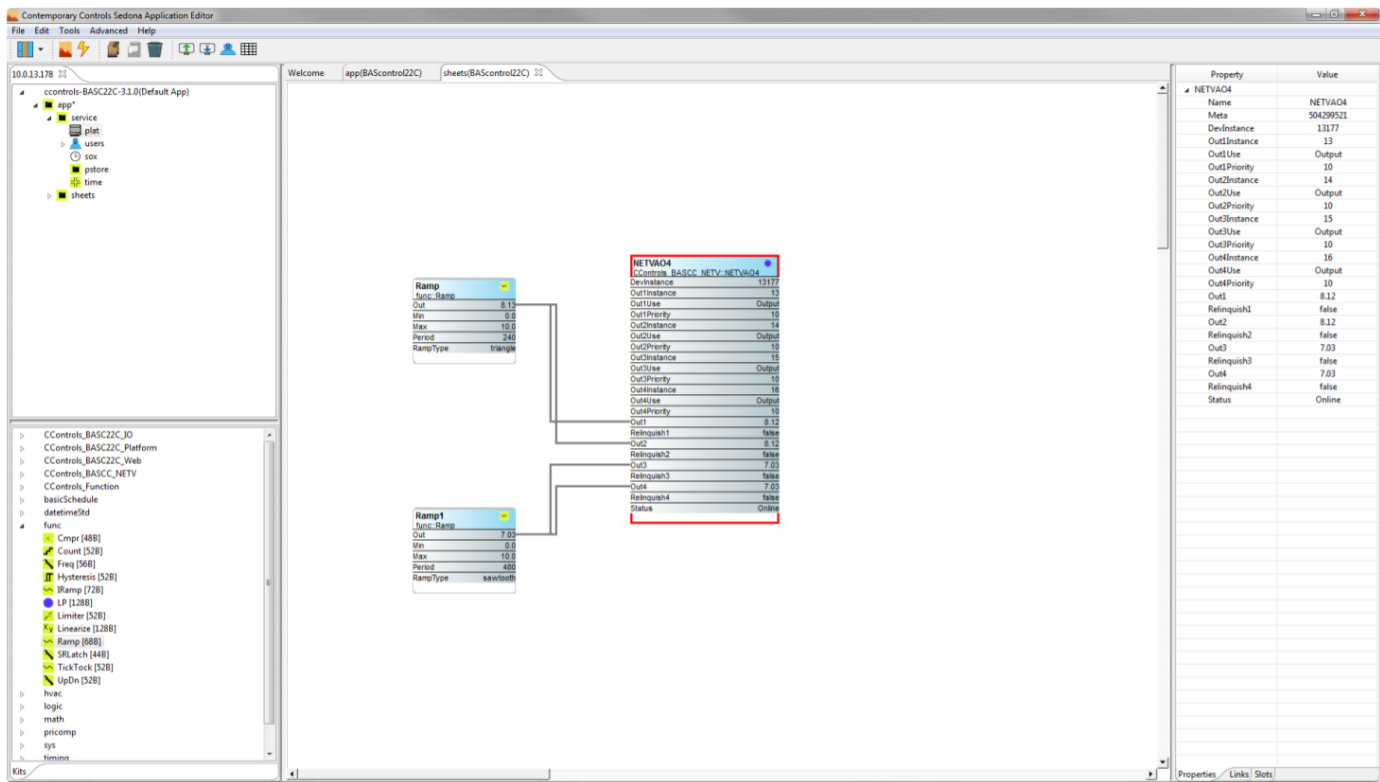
Contemporary Controls Sedona Application Editor

File Edit Tools Advanced Help

10.0.13.178

ccontrols-BASC22C-3.1.0(Default App)
app*
service
plat
users
sox
pstore
time
sheets

Welcome app(BAScontrol22C) sheets(BAScontrol22C)

Ramp
func::Ramp
| | |
|---|---|
| Out | 8.13 |
| Min | 0.0 |
| Max | 10.0 |
| Period | 240 |
| RampType | triangle |

Ramp1
func::Ramp
| | |
|---|---|
| Out | 7.03 |
| Min | 0.0 |
| Max | 10.0 |
| Period | 480 |
| RampType | sawtooth |

NETVAO4
CControls_BASCC_NETV::NETVAO4
| | |
|---|---|
| DevInstance | 13177 |
| Out1Instance | 13 |
| Out1Use | Output |
| Out1Priority | 10 |
| Out2Instance | 14 |
| Out2Use | Output |
| Out2Priority | 10 |
| Out3Instance | 15 |
| Out3Use | Output |
| Out3Priority | 10 |
| Out4Instance | 16 |
| Out4Use | Output |
| Out4Priority | 10 |
| Out1 | 8.12 |
| Relinquish1 | false |
| Out2 | 8.12 |
| Relinquish2 | false |
| Out3 | 7.03 |
| Relinquish3 | false |
| Out4 | 7.03 |
| Relinquish4 | false |
| Status | Online |

| Property | Value |
|---|---|
| NETVAO4 | |
| Name | NETVAO4 |
| Meta | 504299521 |
| DevInstance | 13177 |
| Out1Instance | 13 |
| Out1Use | Output |
| Out1Priority | 10 |
| Out2Instance | 14 |
| Out2Use | Output |
| Out2Priority | 10 |
| Out3Instance | 15 |
| Out3Use | Output |
| Out3Priority | 10 |
| Out4Instance | 16 |
| Out4Use | Output |
| Out4Priority | 10 |
| Out1 | 8.12 |
| Relinquish1 | false |
| Out2 | 8.12 |
| Relinquish2 | false |
| Out3 | 7.03 |
| Relinquish3 | false |
| Out4 | 7.03 |
| Relinquish4 | false |
| Status | Online |

CControls_BASC22C_IO
CControls_BASC22C_Platform
CControls_BASC22C_Web
CControls_BASCC_NETV
CControls_Function
basicSchedule
datetimeStd
func
Cmpr [48B]
Count [52B]
Freq [56B]
Hysteresis [52B]
IRamp [72B]
LP [128B]
Limiter [52B]
Linearize [128B]
Ramp [68B]
SRLatch [44B]
TickTock [52B]
UpDn [52B]
hvac
logic
math
pricomp
sys
timing

Kits

Properties Links Slots